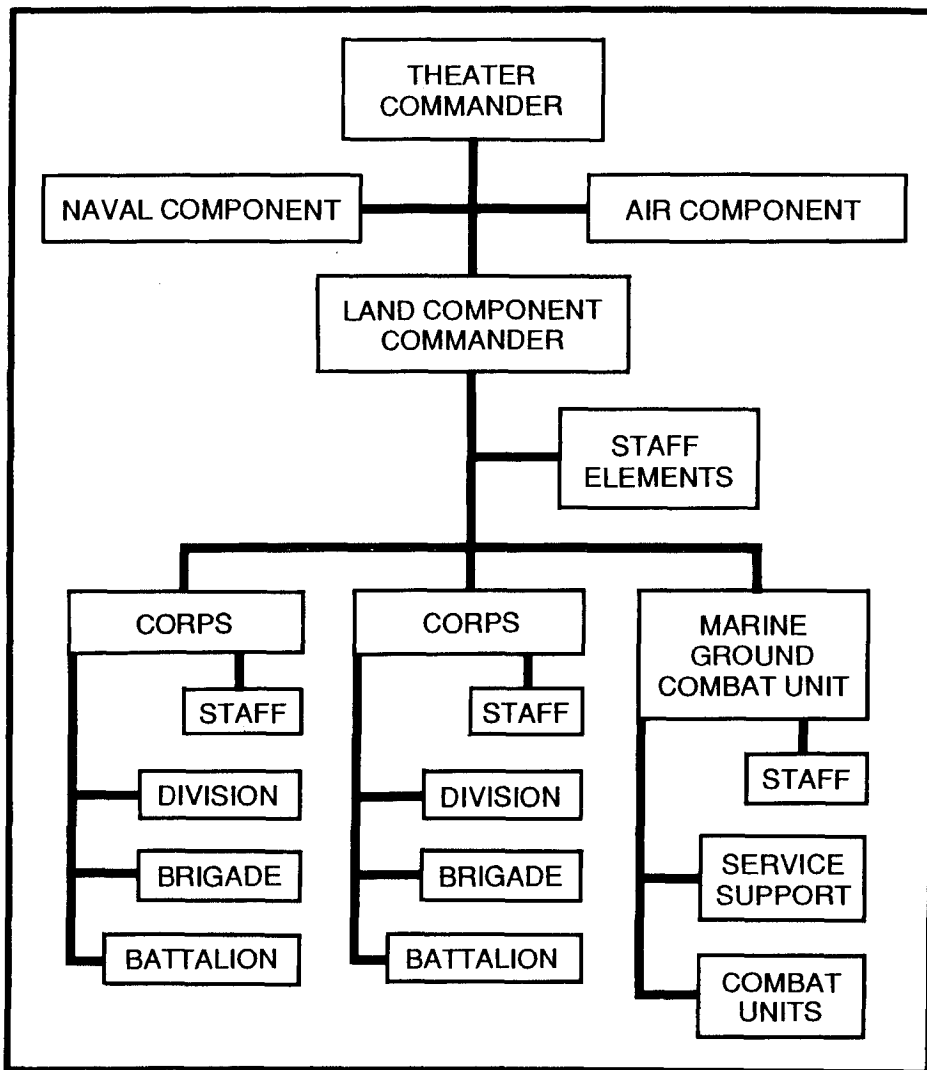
THEATER COMMANDER

NAVAL COMPONENT

AIR COMPONENT

LAND COMPONENT COMMANDER

STAFF ELEMENTS

CORPS

STAFF

DIVISION

BRIGADE

BATTALION

CORPS

STAFF

DIVISION

BRIGADE

BATTALION

MARINE GROUND COMBAT UNIT

STAFF

SERVICE SUPPORT

COMBAT UNITS